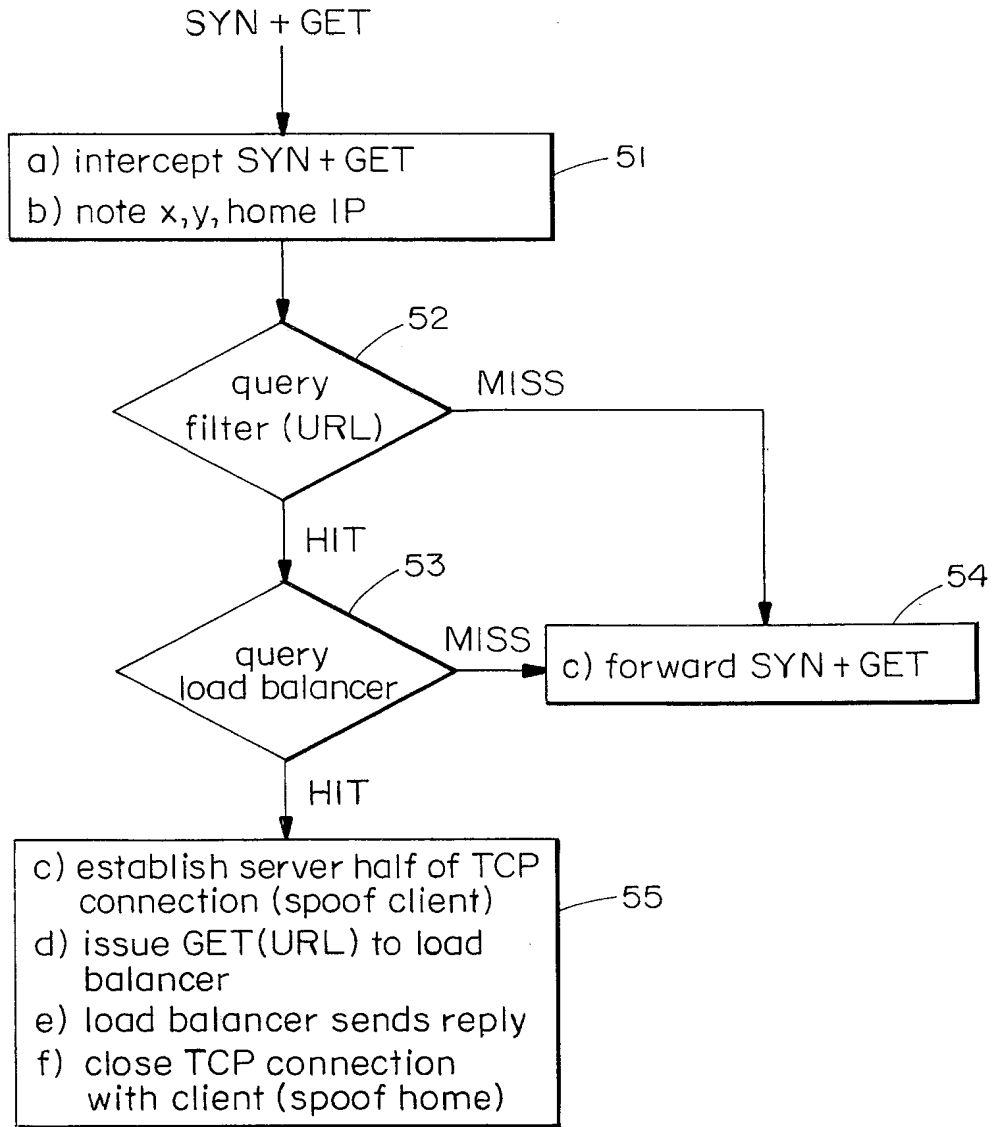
SYN + GET

a) intercept SYN + GET
b) note x, y, home IP

51

52

query filter (URL)

MISS

HIT

53

54

query load balancer

MISS

c) forward SYN + GET

HIT

c) establish server half of TCP connection (spoof client)
d) issue GET(URL) to load balancer
e) load balancer sends reply
f) close TCP connection with client (spoof home)

55